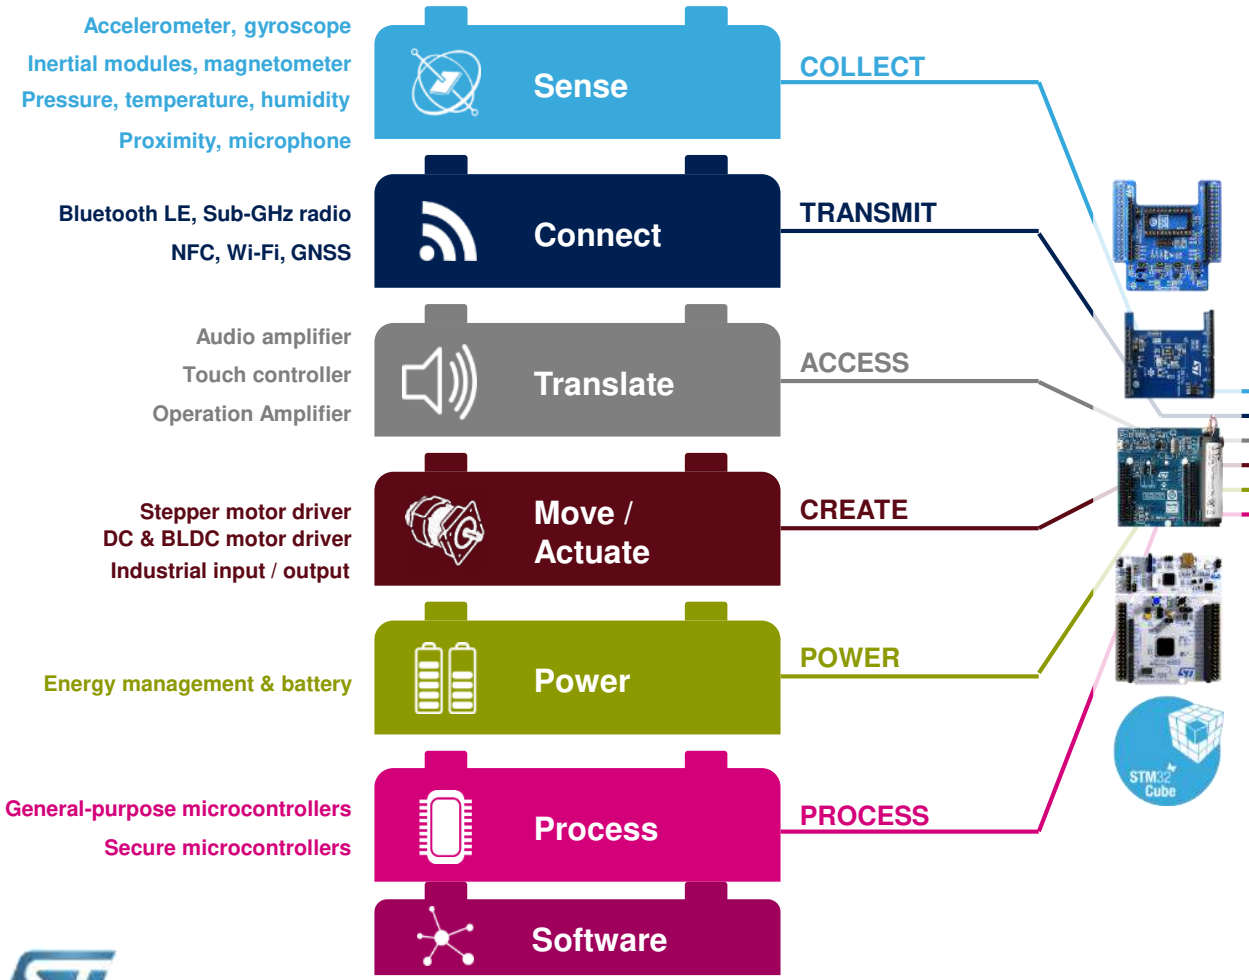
Accelerometer, gyroscope
Inertial modules, magnetometer
Pressure, temperature, humidity
Proximity, microphone

Sense

COLLECT

Bluetooth LE, Sub-GHz radio
NFC, Wi-Fi, GNSS

Connect

TRANSMIT

Audio amplifier
Touch controller
Operation Amplifier

Translate

ACCESS

Stepper motor driver
DC & BLDC motor driver
Industrial input / output

Move / Actuate

CREATE

Energy management & battery

Power

POWER

General-purpose microcontrollers
Secure microcontrollers

Process

PROCESS

Software

STM32 Cube